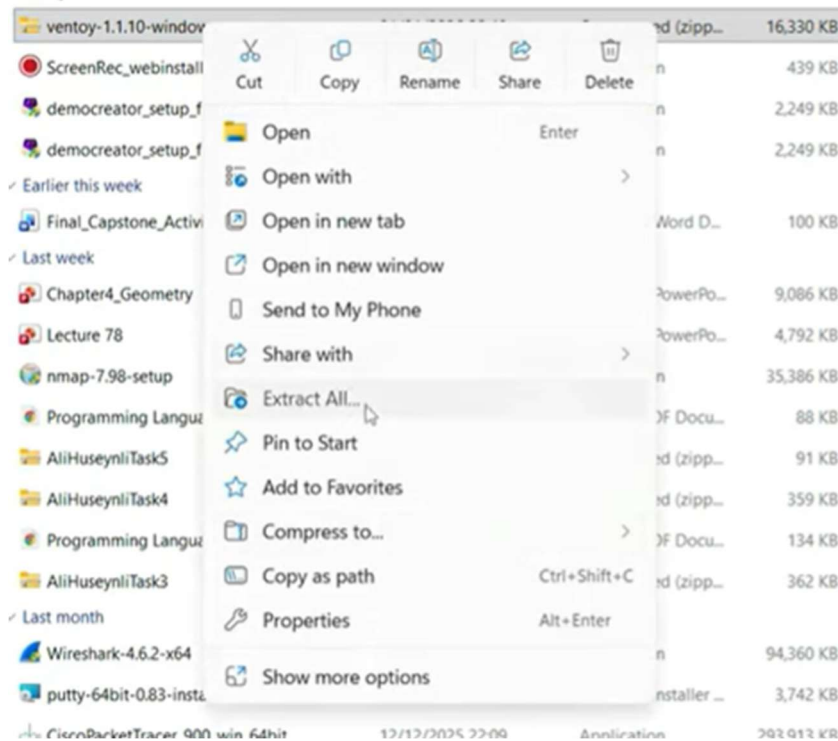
ventoy-1.1.10-window
ed (zipp...
16,330 KB

Cut
Copy
Rename
Share
Delete

ScreenRec_webinstall
n
439 KB

democreator_setup_f
n
2,249 KB

democreator_setup_f
n
2,249 KB

Earlier this week

Final_Capstone_Activi
Word D...
100 KB

Last week

Chapter4_Geometry
PowerPo...
9,086 KB

Lecture 78
PowerPo...
4,792 KB

nmap-7.98-setup
n
35,386 KB

Programming Langu
DF Docu...
88 KB

AliHuseynliTask5
ed (zipp...
91 KB

AliHuseynliTask4
ed (zipp...
359 KB

Programming Langu
DF Docu...
134 KB

AliHuseynliTask3
ed (zipp...
362 KB

Last month

Wireshark-4.6.2-x64
n
94,360 KB

putty-64bit-0.83-insta
nstaller ...
3,742 KB

CiscoPacketTracer_900_win_64bit
12/12/2025 22:09
Application
293,913 KB

Open
Enter
Open with
Open in new tab
Open in new window
Send to My Phone
Share with
Extract All...
Pin to Start
Add to Favorites
Compress to...
Copy as path
Ctrl+Shift+C
Properties
Alt+Enter
Show more options